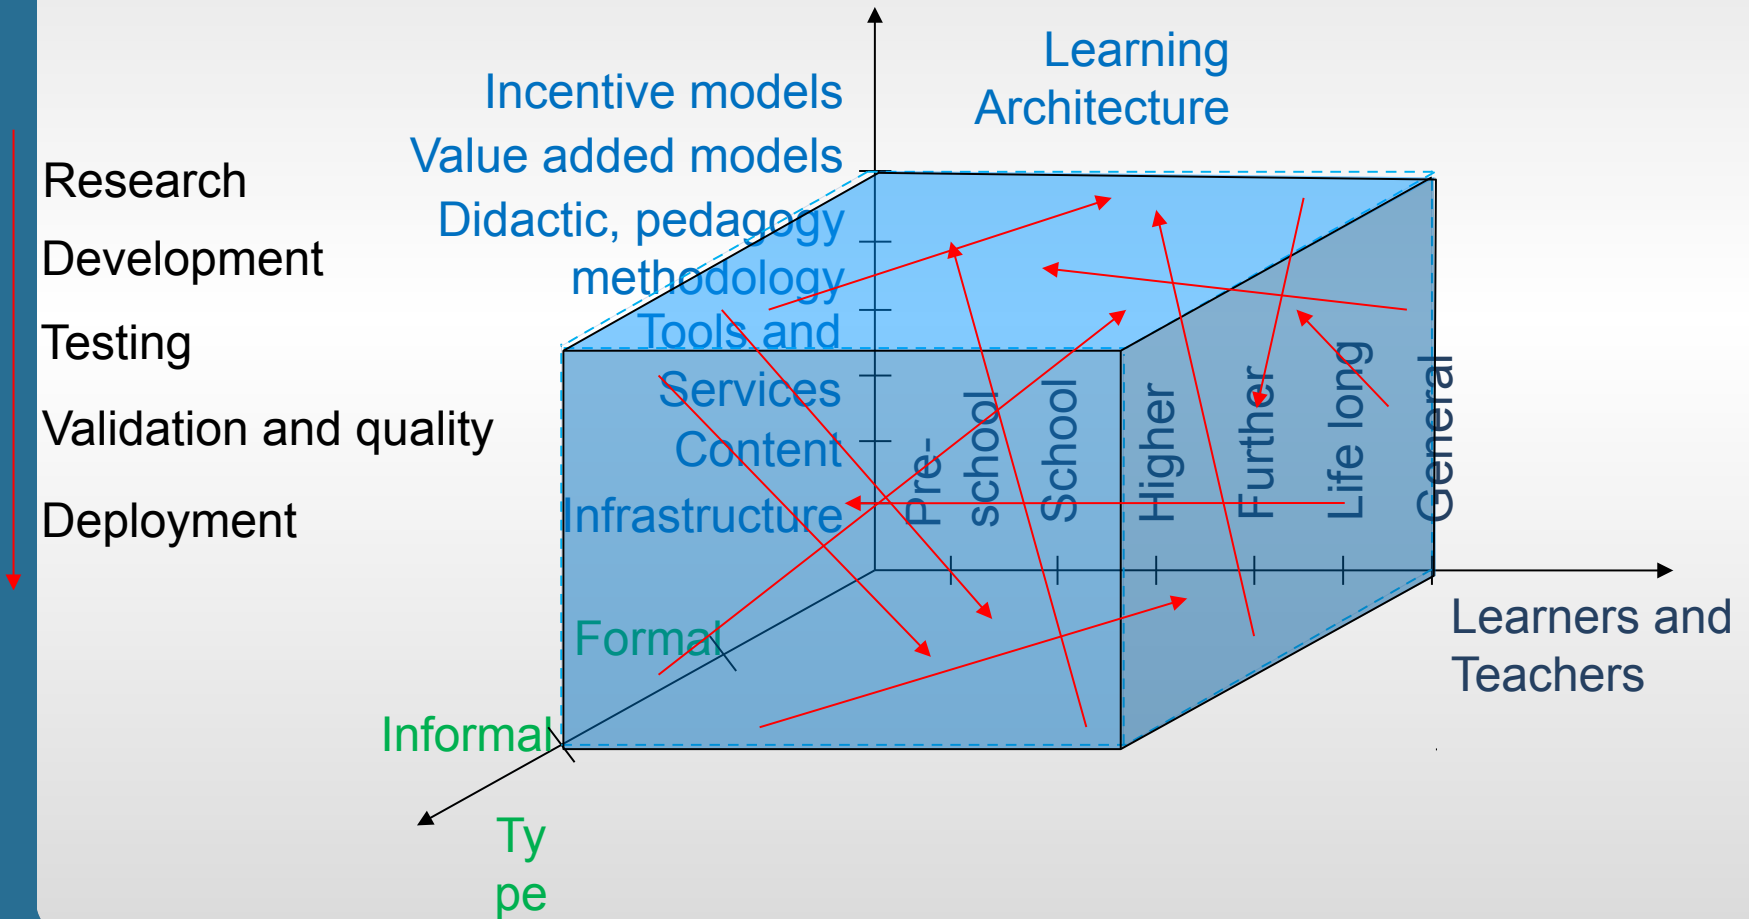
Research

Development

Testing

Validation and quality

Deployment

Incentive models

Value added models

Didactic, pedagogy methodology

Tools and Services

Content

Infrastructure

Learning Architecture

Pre-school

School

Higher

Further

Life long

General

Learners and Teachers

Formal

Informal

Ty pe